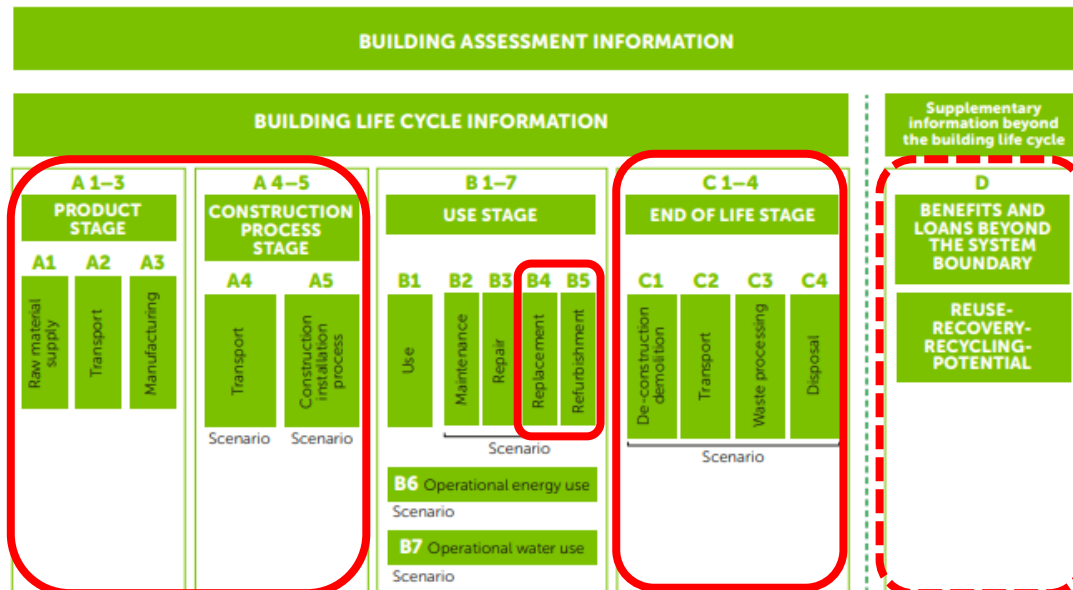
BUILDING ASSESSMENT INFORMATION

BUILDING LIFE CYCLE INFORMATION

Supplementary information beyond the building life cycle

A 1–3
PRODUCT STAGE
A1 Raw material supply
A2 Transport
A3 Manufacturing

A 4–5
CONSTRUCTION PROCESS STAGE
A4 Transport
Scenario
A5 Construction installation process
Scenario

B 1–7
USE STAGE
B1 Use
B2 Maintenance
B3 Repair
B4 Replacement
B5 Refurbishment
Scenario
B6 Operational energy use
Scenario
B7 Operational water use
Scenario

C 1–4
END OF LIFE STAGE
C1 De-construction demolition
C2 Transport
C3 Waste processing
C4 Disposal
Scenario

D
BENEFITS AND LOANS BEYOND THE SYSTEM BOUNDARY
REUSE-RECOVERY-RECYCLING-POTENTIAL